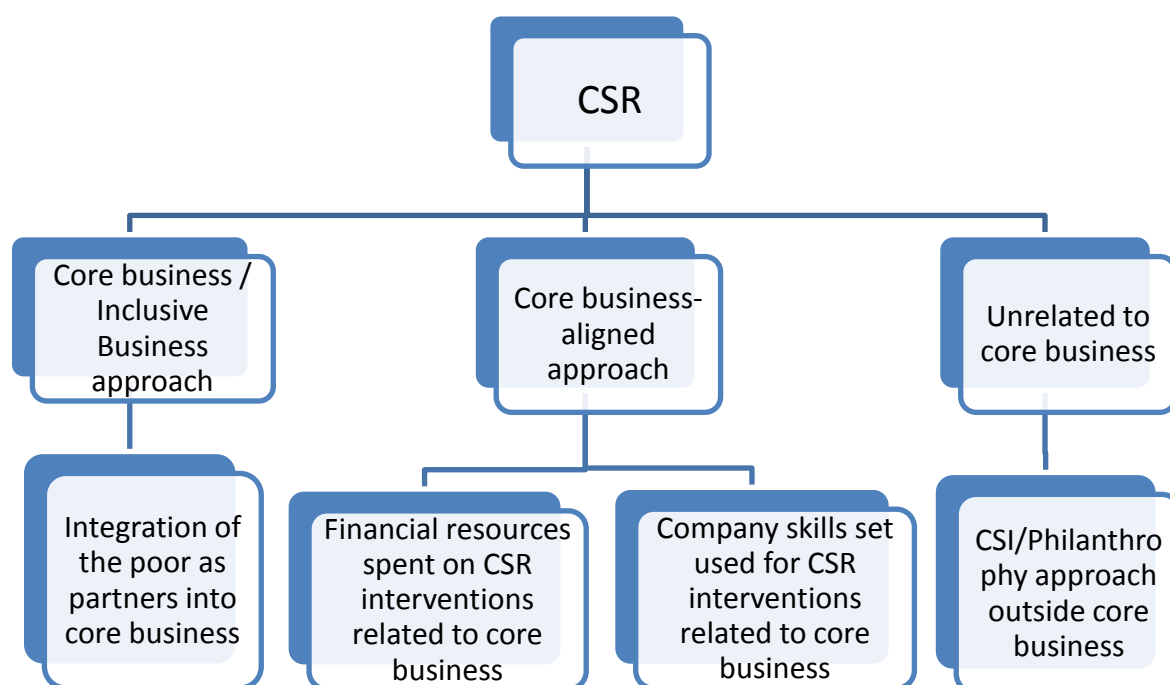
CSR

Core business / Inclusive Business approach

Core business-aligned approach

Unrelated to core business

Integration of the poor as partners into core business

Financial resources spent on CSR interventions related to core business

Company skills set used for CSR interventions related to core business

CSI/Philanthrophy approach outside core business